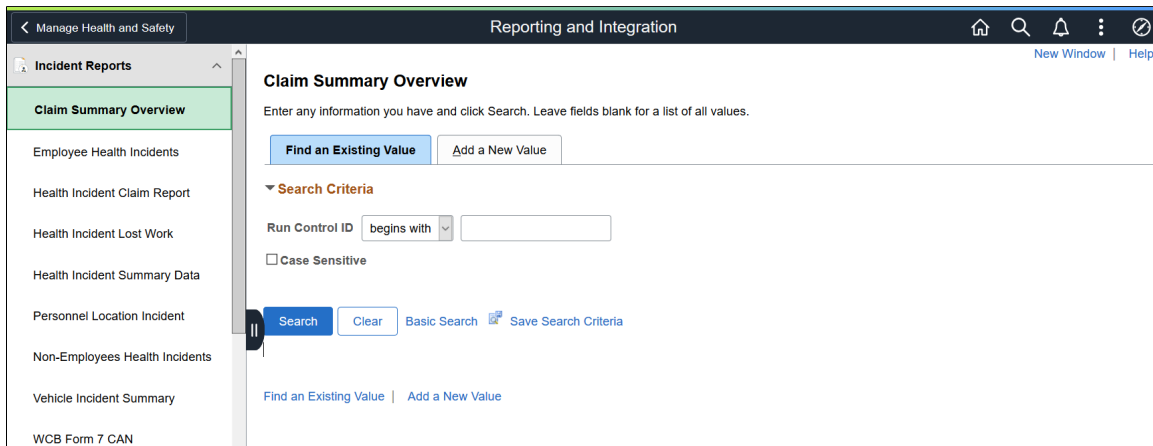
< Manage Health and Safety

Reporting and Integration

Incident Reports

Claim Summary Overview

Employee Health Incidents

Health Incident Claim Report

Health Incident Lost Work

Health Incident Summary Data

Personnel Location Incident

Non-Employees Health Incidents

Vehicle Incident Summary

WCB Form 7 CAN

New Window | Help

Claim Summary Overview

Enter any information you have and click Search. Leave fields blank for a list of all values.

Find an Existing Value

Add a New Value

Search Criteria

Run Control ID begins with

Case Sensitive

Search Clear Basic Search Save Search Criteria

Find an Existing Value | Add a New Value